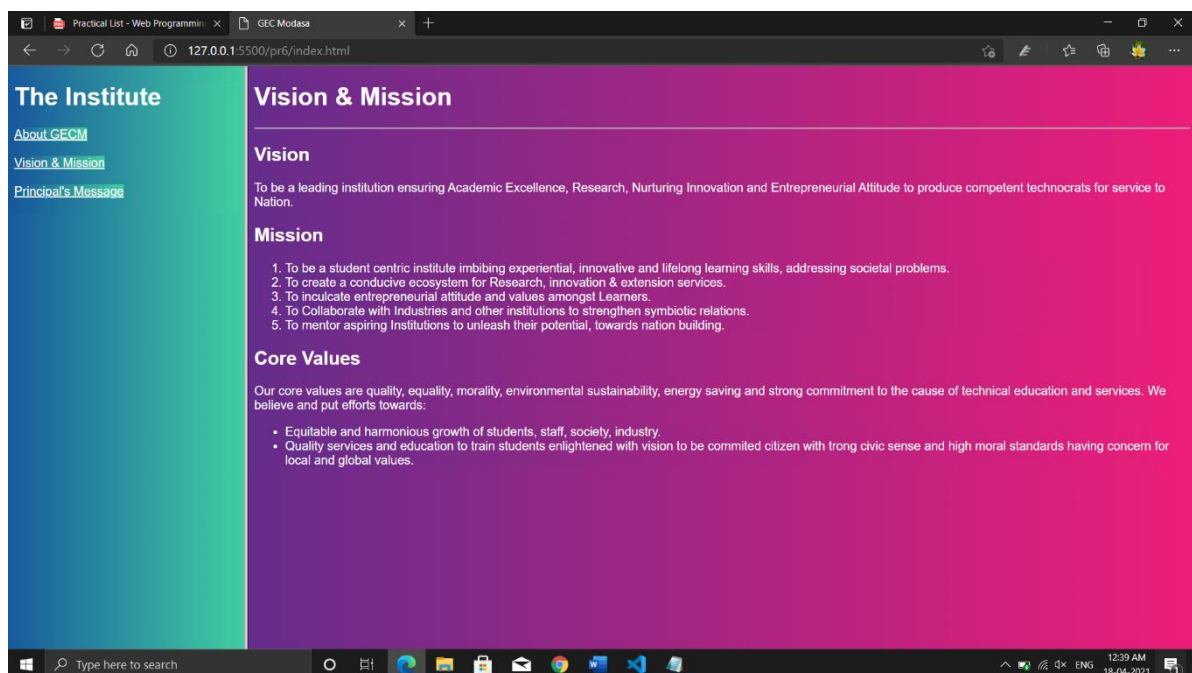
Practical List - Web Programmin ×
GEC Modasa ×
127.0.0.1:5500/pr6/index.html

The Institute

About GECM

Vision & Mission

Principal's Message

Vision & Mission

Vision

To be a leading institution ensuring Academic Excellence, Research, Nurturing Innovation and Entrepreneurial Attitude to produce competent technocrats for service to Nation.

Mission

1. To be a student centric institute imbibing experiential, innovative and lifelong learning skills, addressing societal problems.
2. To create a conducive ecosystem for Research, innovation & extension services.
3. To inculcate entrepreneurial attitude and values amongst Learners.
4. To Collaborate with Industries and other institutions to strengthen symbiotic relations.
5. To mentor aspiring Institutions to unleash their potential, towards nation building.

Core Values

Our core values are quality, equality, morality, environmental sustainability, energy saving and strong commitment to the cause of technical education and services. We believe and put efforts towards:

- Equitable and harmonious growth of students, staff, society, industry.
- Quality services and education to train students enlightened with vision to be commited citizen with trong civic sense and high moral standards having concern for local and global values.

Type here to search
ENG
12:39 AM
18-04-2021